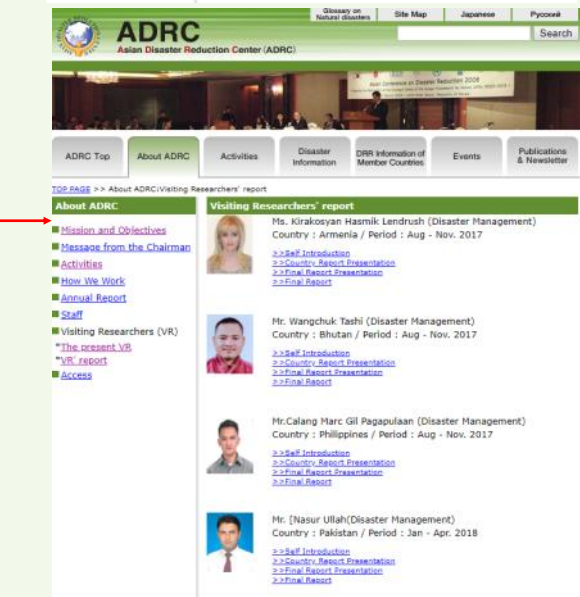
Glossary on Natural disasters | Site Map | Japanese | Русский

ADRC
Asian Disaster Reduction Center (ADRC)

Search

ADRC Top | About ADRC | Activities | Disaster Information | DRR Information of Member Countries | Events | Publications & Newsletter

TOP PAGE >> About ADRC:Visiting Researchers' report

About ADRC

Mission and Objectives
Message from the Chairman
Activities
How We Work
Annual Report
Staff
Visiting Researchers (VR)
*The present VR
*VR' report
Access

Visiting Researchers' report

Ms. Kirakosyan Hasmik Lendrush (Disaster Management)
Country : Armenia / Period : Aug - Nov. 2017
>>Self Introduction
>>Country Report Presentation
>>Final Report Presentation
>>Final Report

Mr. Wangchuk Tashi (Disaster Management)
Country : Bhutan / Period : Aug - Nov. 2017
>>Self Introduction
>>Country Report Presentation
>>Final Report Presentation
>>Final Report

Mr.Calang Marc Gil Pagapulaan (Disaster Management)
Country : Philippines / Period : Aug - Nov. 2017
>>Self Introduction
>>Country Report Presentation
>>Final Report Presentation
>>Final Report

Mr. [Nasur Ullah(Disaster Management)
Country : Pakistan / Period : Jan - Apr. 2018
>>Self Introduction
>>Country Report Presentation
>>Final Report Presentation
>>Final Report